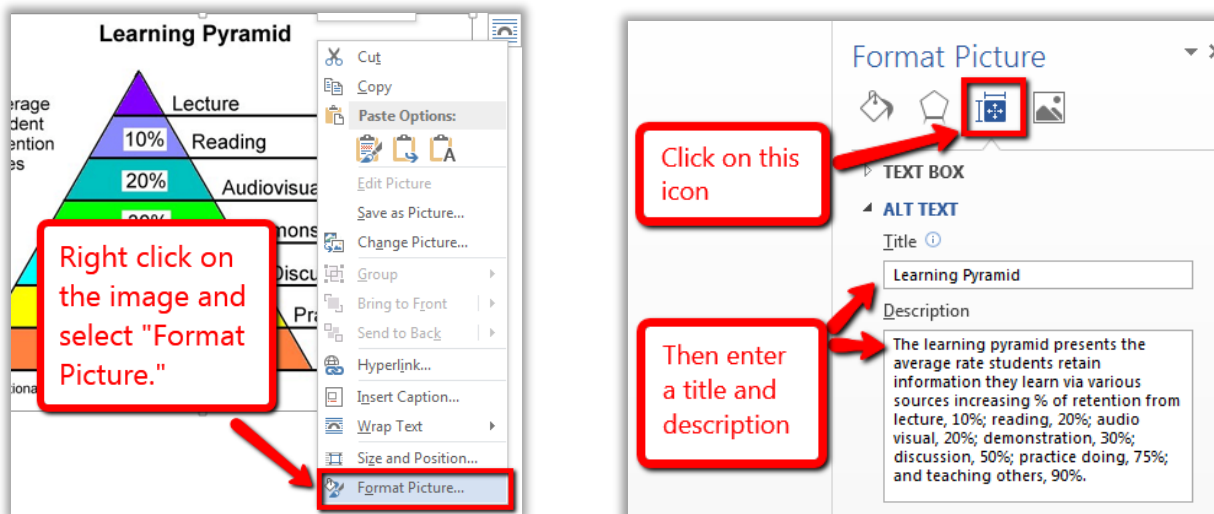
Learning Pyramid

erage
dent
ention
es

Lecture
10%
Reading
20%
Audiovisua
30%
nons
Discu
Pra
tiona

Right click on the image and select "Format Picture."

Cut
Copy
Paste Options:
Edit Picture
Save as Picture...
Change Picture...
Group
Bring to Front
Send to Back
Hyperlink...
Insert Caption...
Wrap Text
Size and Position...
Format Picture...

Format Picture

Click on this icon

TEXT BOX
ALT TEXT
Title
Learning Pyramid
Description
The learning pyramid presents the average rate students retain information they learn via various sources increasing % of retention from lecture, 10%; reading, 20%; audio visual, 20%; demonstration, 30%; discussion, 50%; practice doing, 75%; and teaching others, 90%.

Then enter a title and description